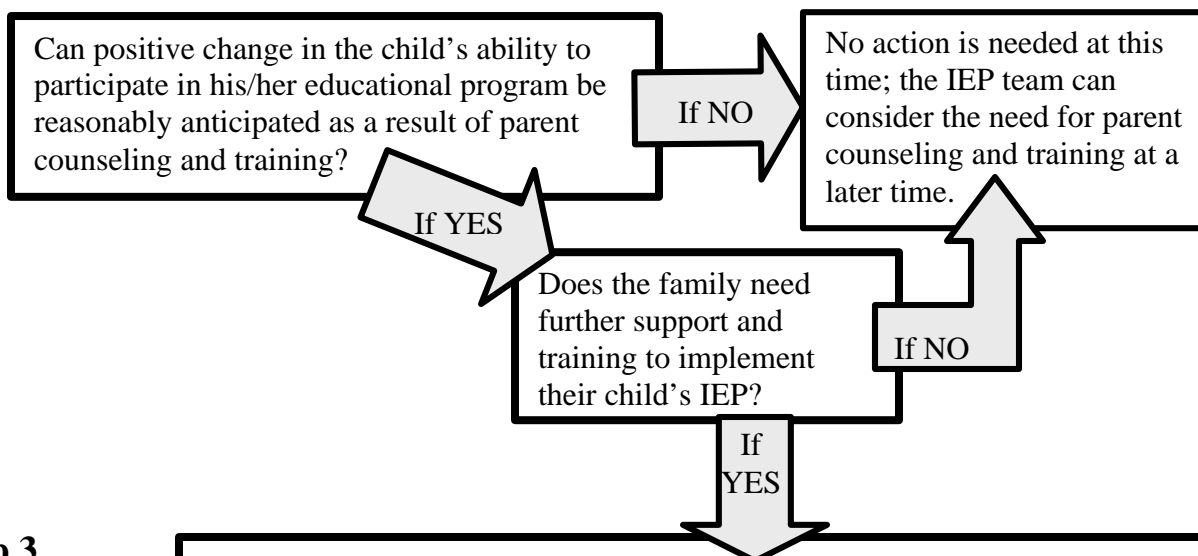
Can positive change in the child's ability to participate in his/her educational program be reasonably anticipated as a result of parent counseling and training?

If NO

No action is needed at this time; the IEP team can consider the need for parent counseling and training at a later time.

If YES

Does the family need further support and training to implement their child's IEP?

If NO

If YES

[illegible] 3